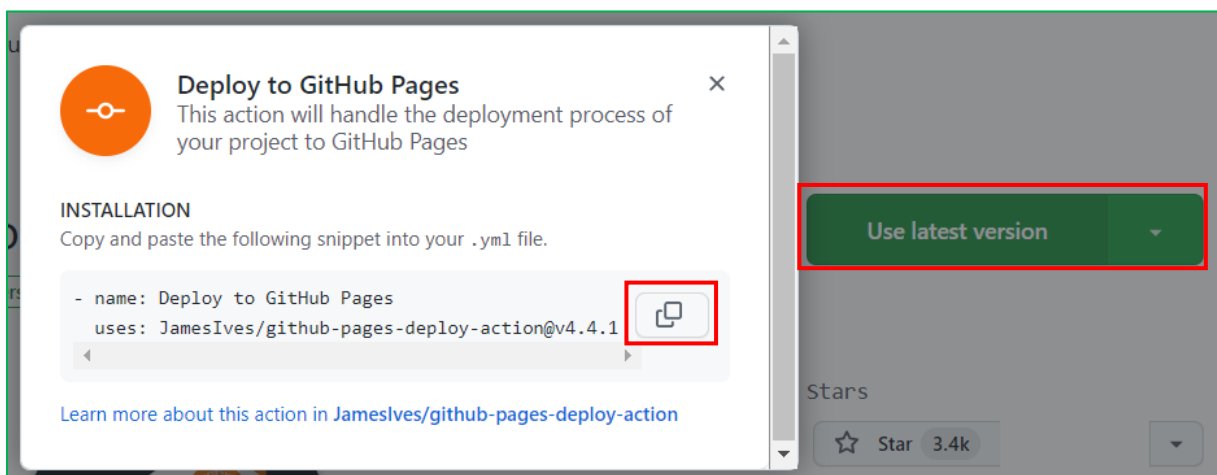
Deploy to GitHub Pages
This action will handle the deployment process of your project to GitHub Pages

INSTALLATION
Copy and paste the following snippet into your .yml file.

- name: Deploy to GitHub Pages
  uses: JamesIves/github-pages-deploy-action@v4.4.1

Learn more about this action in JamesIves/github-pages-deploy-action

Use latest version

Stars

Star 3.4k